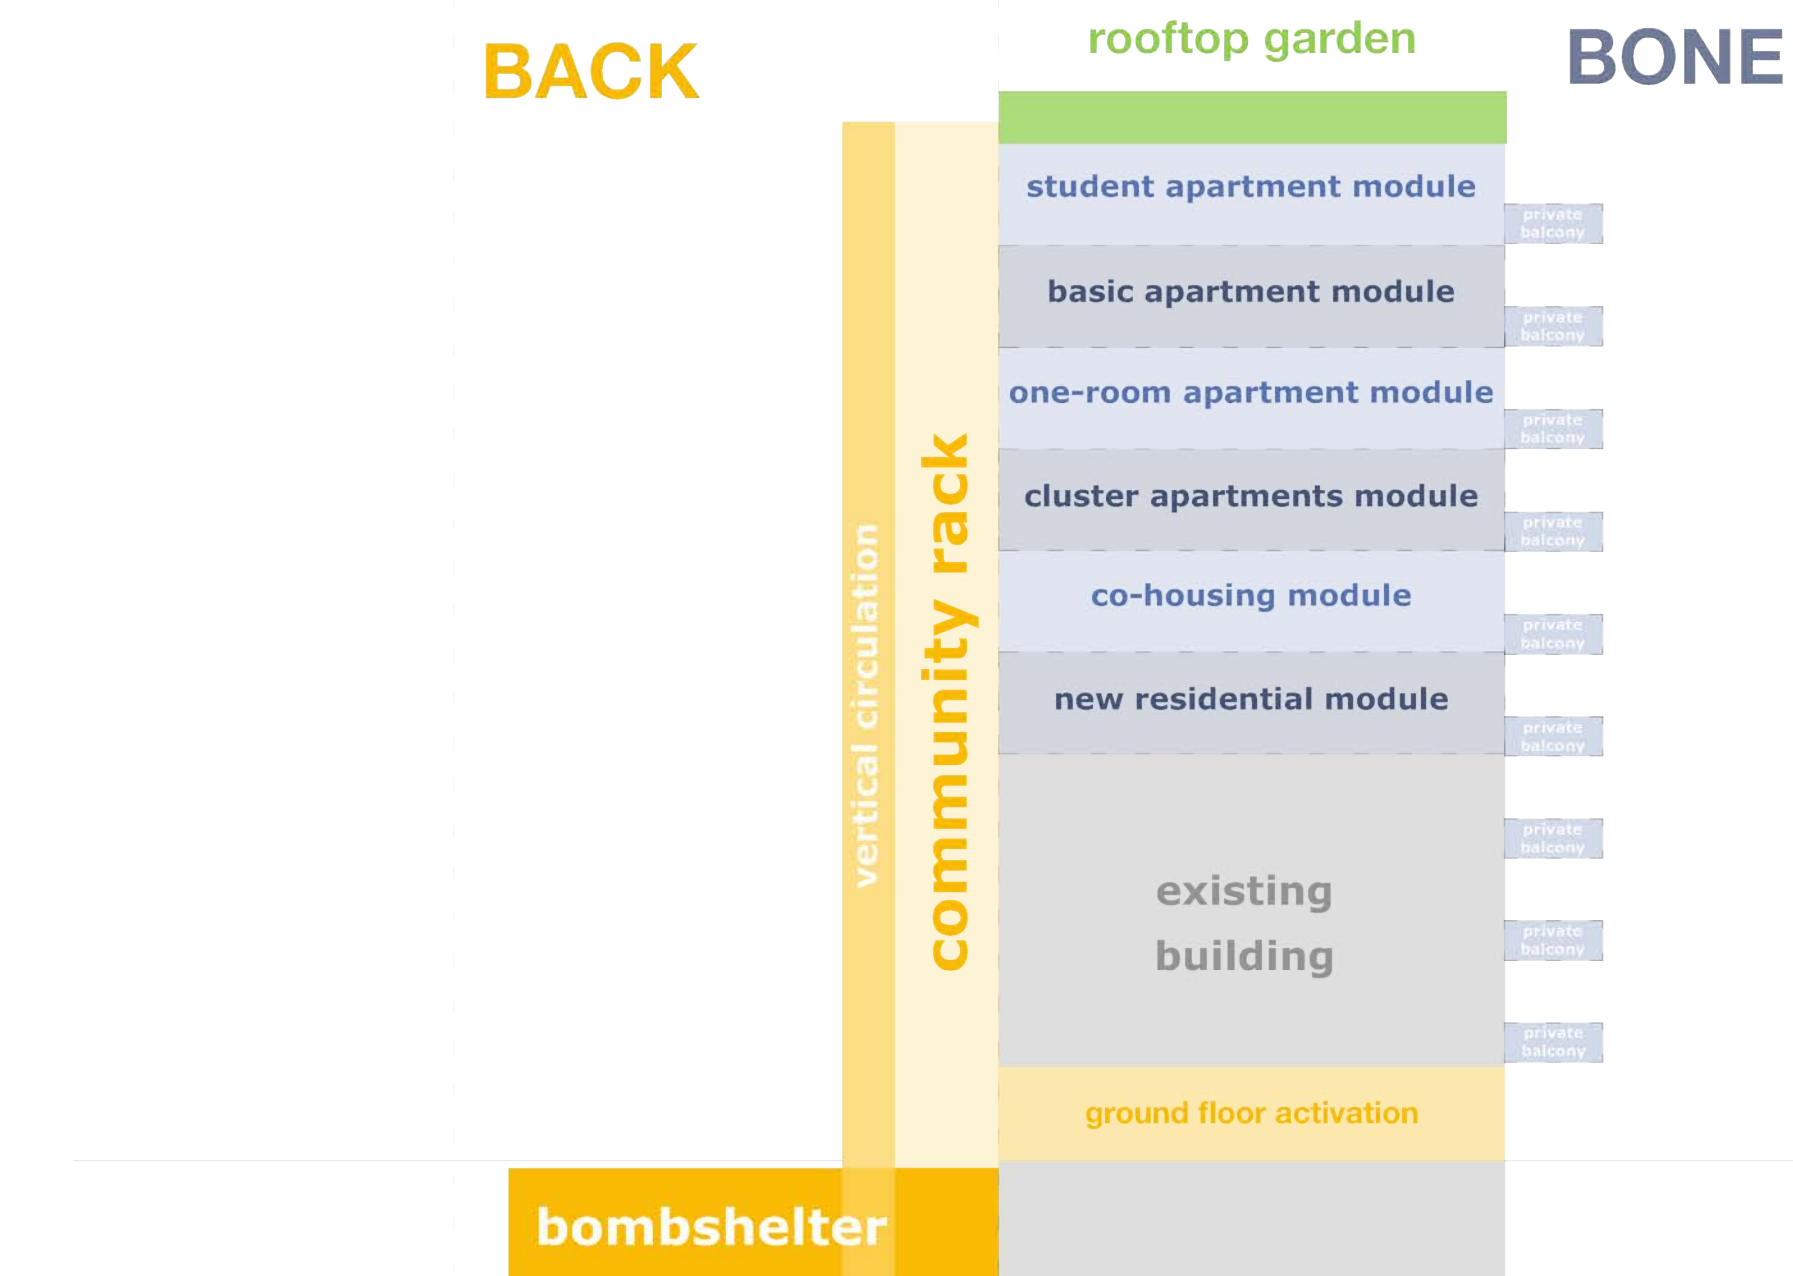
BACK

rooftop garden

BONE

student apartment module

private balcony

basic apartment module

private balcony

one-room apartment module

private balcony

cluster apartments module

private balcony

co-housing module

private balcony

new residential module

private balcony

vertical circulation

community rack

existing building

private balcony

private balcony

private balcony

ground floor activation

bombshelter